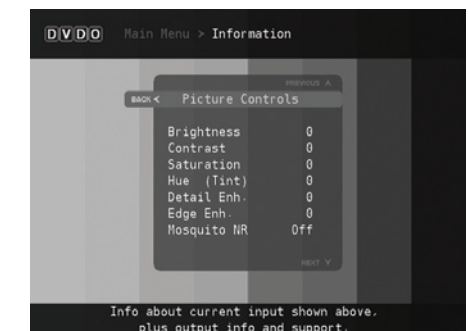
DVDO Main Menu > Information

PREVIOUS ∧

BACK < Picture Controls

| | |
|---|---|
| Brightness | 0 |
| Contrast | 0 |
| Saturation | 0 |
| Hue (Tint) | 0 |
| Detail Enh. | 0 |
| Edge Enh. | 0 |
| Mosquito NR | Off |

NEXT ∨

Info about current input shown above, plus output info and support.